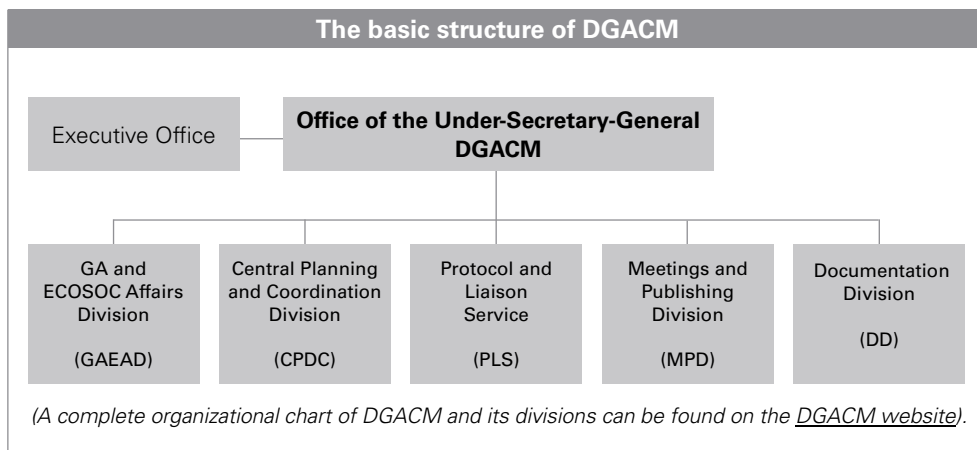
The basic structure of DGACM

Executive Office

Office of the Under-Secretary-General DGACM

GA and ECOSOC Affairs Division

(GAEAD)

Central Planning and Coordination Division

(CPDC)

Protocol and Liaison Service

(PLS)

Meetings and Publishing Division

(MPD)

Documentation Division

(DD)

(A complete organizational chart of DGACM and its divisions can be found on the DGACM website).